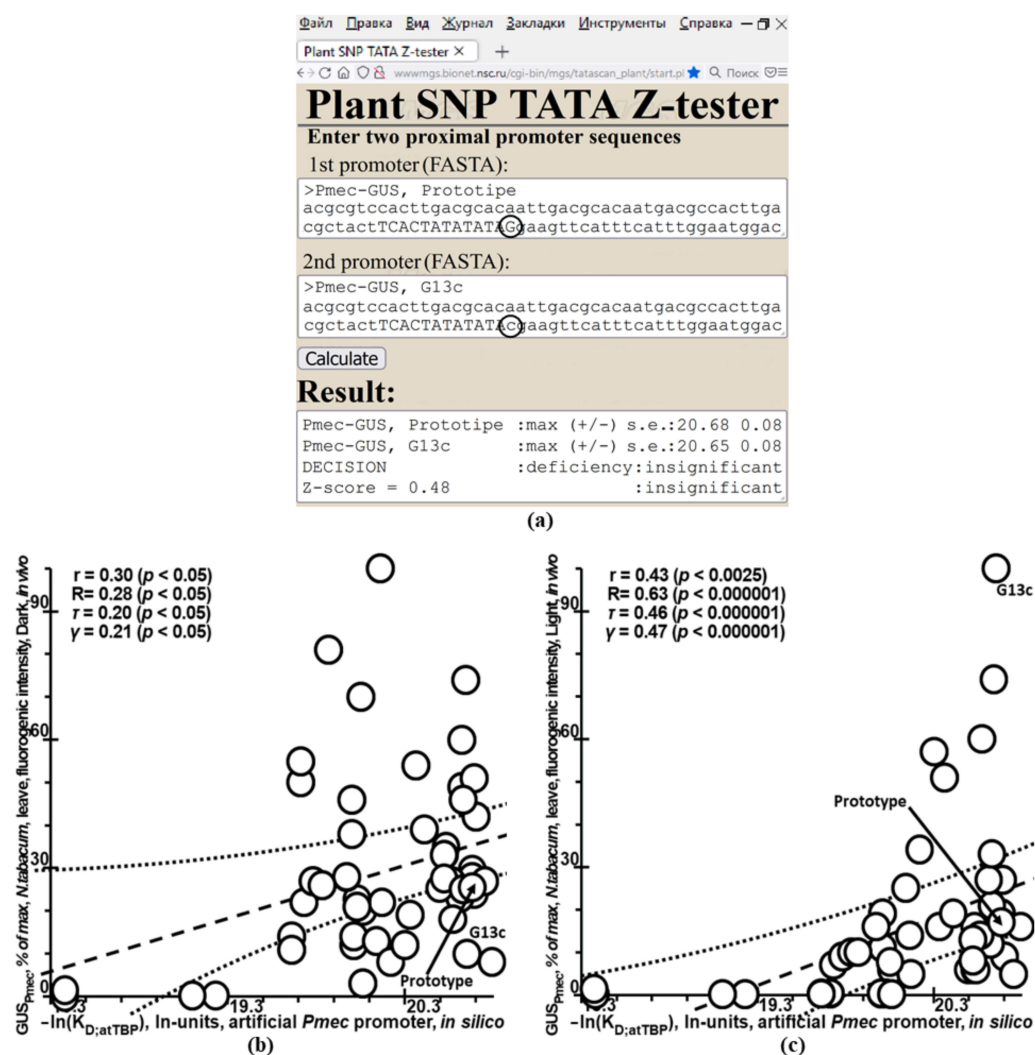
Файл Правка Вид Журнал Закладки Инструменты Справка

Plant SNP TATA Z-tester ×   +

www.mgs.bionet.nsc.ru/cgi-bin/mgs/tatascan_plant/start.pl   Поиск

Plant SNP TATA Z-tester

Enter two proximal promoter sequences

1st promoter (FASTA):

>Pmec-GUS, Prototipe
acgcgtccacttgacgcacaattgacgcacaatgacgccacttga
cgctactTCACTATATATAGgaagttcatttcatttggaatggac

2nd promoter (FASTA):

>Pmec-GUS, G13c
acgcgtccacttgacgcacaattgacgcacaatgacgccacttga
cgctactTCACTATATATAcgaagttcatttcatttggaatggac

Calculate

Result:

Pmec-GUS, Prototipe :max (+/-) s.e.:20.68 0.08
Pmec-GUS, G13c :max (+/-) s.e.:20.65 0.08
DECISION :deficiency:insignificant
Z-score = 0.48 :insignificant

(a)

r = 0.30 ($p$ < 0.05)
R= 0.28 ($p$ < 0.05)
τ = 0.20 ($p$ < 0.05)
γ = 0.21 ($p$ < 0.05)

90
60
30
0

G13c
Prototype

$GUS_{Pmec}$, % of max, N.tabacum, leave, fluorogenic intensity, Dark, in vivo

18.3   19.3   20.3

$-ln(K_{D;atTBP})$, ln-units, artificial Pmec promoter, in silico

(b)

r = 0.43 ($p$ < 0.0025)
R= 0.63 ($p$ < 0.000001)
τ = 0.46 ($p$ < 0.000001)
γ = 0.47 ($p$ < 0.000001)

90
60
30
0

G13c
Prototype

$GUS_{Pmec}$, % of max, N.tabacum, leave, fluorogenic intensity, Light, in vivo

18.3   19.3   20.3

$-ln(K_{D;atTBP})$, ln-units, artificial Pmec promoter, in silico

(c)